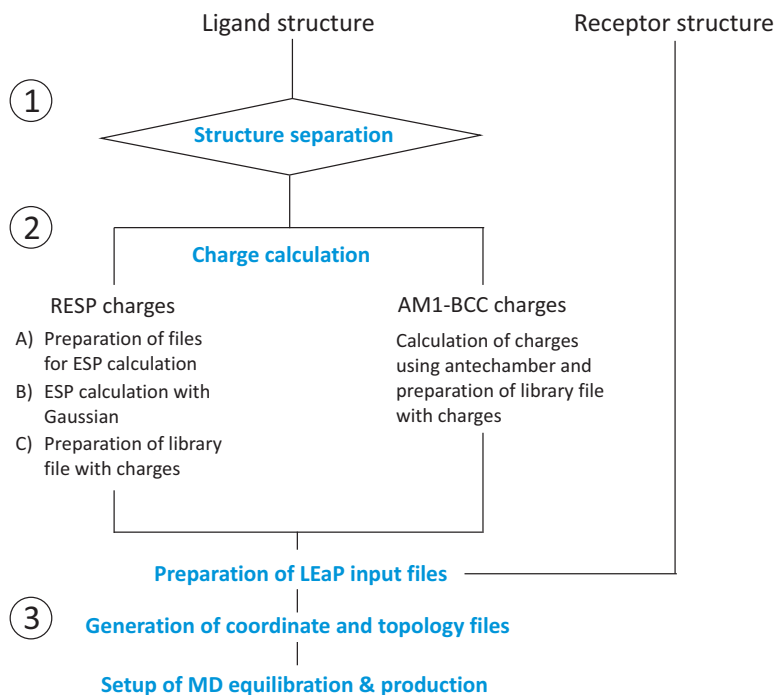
Ligand structure

Receptor structure

1

Structure separation

2

Charge calculation

RESP charges

A) Preparation of files for ESP calculation

B) ESP calculation with Gaussian

C) Preparation of library file with charges

AM1-BCC charges

Calculation of charges using antechamber and preparation of library file with charges

Preparation of LEaP input files

3

Generation of coordinate and topology files

Setup of MD equilibration & production